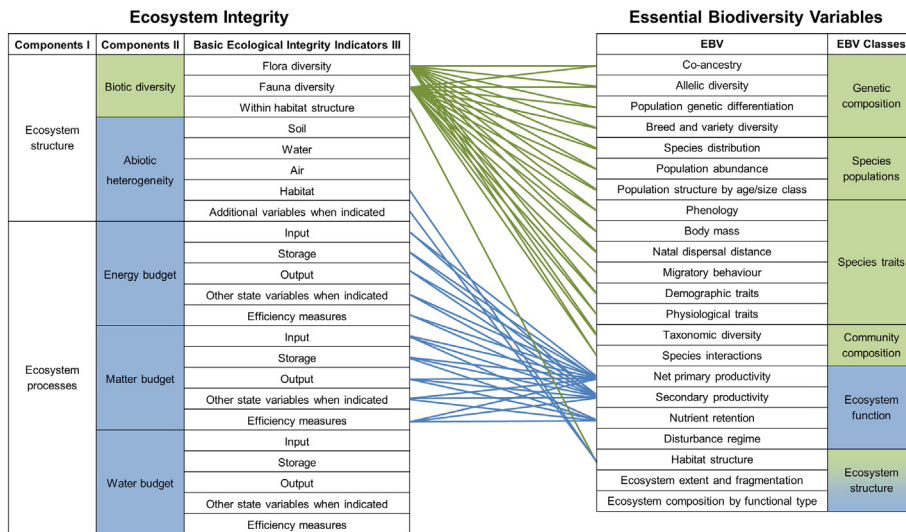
Ecosystem Integrity

| Components I | Components II | Basic Ecological Integrity Indicators III |
|---|---|---|
| Ecosystem structure | Biotic diversity | Flora diversity |
| | | Fauna diversity |
| | | Within habitat structure |
| | Abiotic heterogeneity | Soil |
| | | Water |
| | | Air |
| | | Habitat |
| | | Additional variables when indicated |
| Ecosystem processes | Energy budget | Input |
| | | Storage |
| | | Output |
| | | Other state variables when indicated |
| | | Efficiency measures |
| | Matter budget | Input |
| | | Storage |
| | | Output |
| | | Other state variables when indicated |
| | | Efficiency measures |
| | Water budget | Input |
| | | Storage |
| | | Output |
| | | Other state variables when indicated |
| | | Efficiency measures |

Essential Biodiversity Variables

| EBV | EBV Classes |
|---|---|
| Co-ancestry | Genetic composition |
| Allelic diversity | |
| Population genetic differentiation | |
| Breed and variety diversity | |
| Species distribution | Species populations |
| Population abundance | |
| Population structure by age/size class | |
| Phenology | Species traits |
| Body mass | |
| Natal dispersal distance | |
| Migratory behaviour | |
| Demographic traits | |
| Physiological traits | |
| Taxonomic diversity | Community composition |
| Species interactions | |
| Net primary productivity | Ecosystem function |
| Secondary productivity | |
| Nutrient retention | |
| Disturbance regime | |
| Habitat structure | Ecosystem structure |
| Ecosystem extent and fragmentation | |
| Ecosystem composition by functional type | |